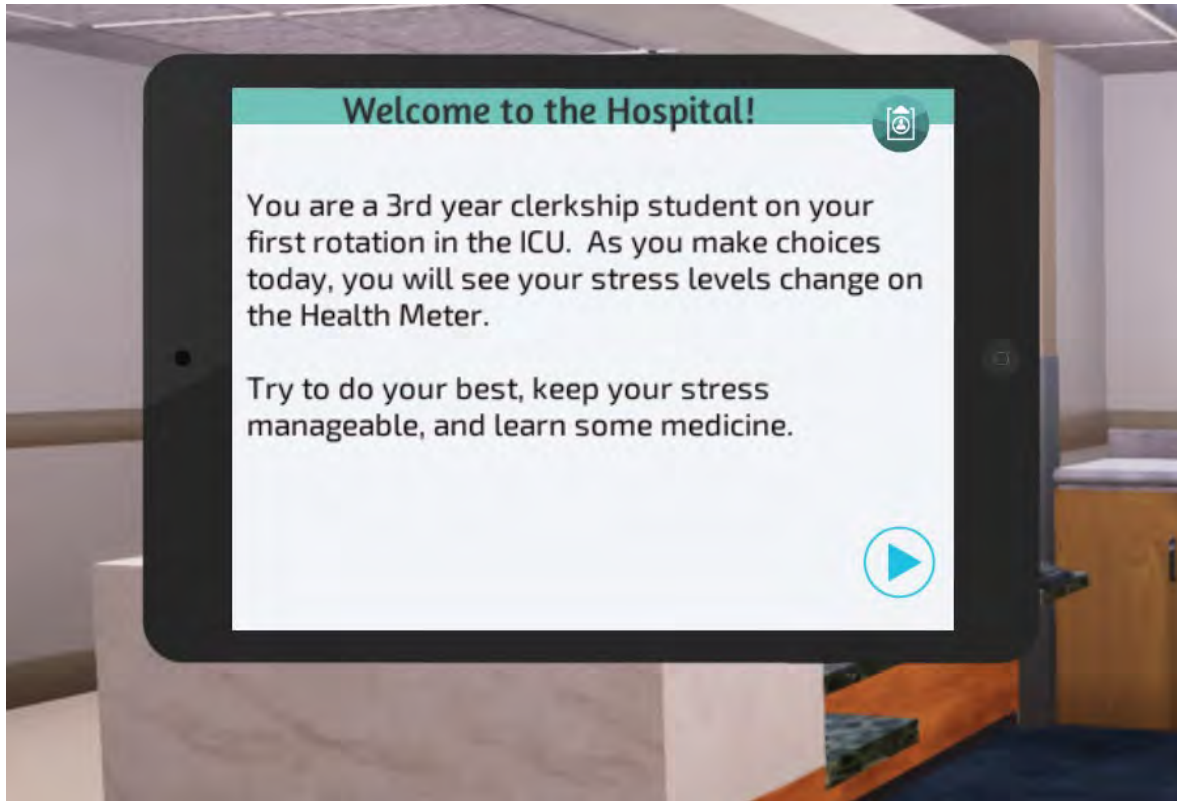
Welcome to the Hospital!

You are a 3rd year clerkship student on your first rotation in the ICU. As you make choices today, you will see your stress levels change on the Health Meter.

Try to do your best, keep your stress manageable, and learn some medicine.